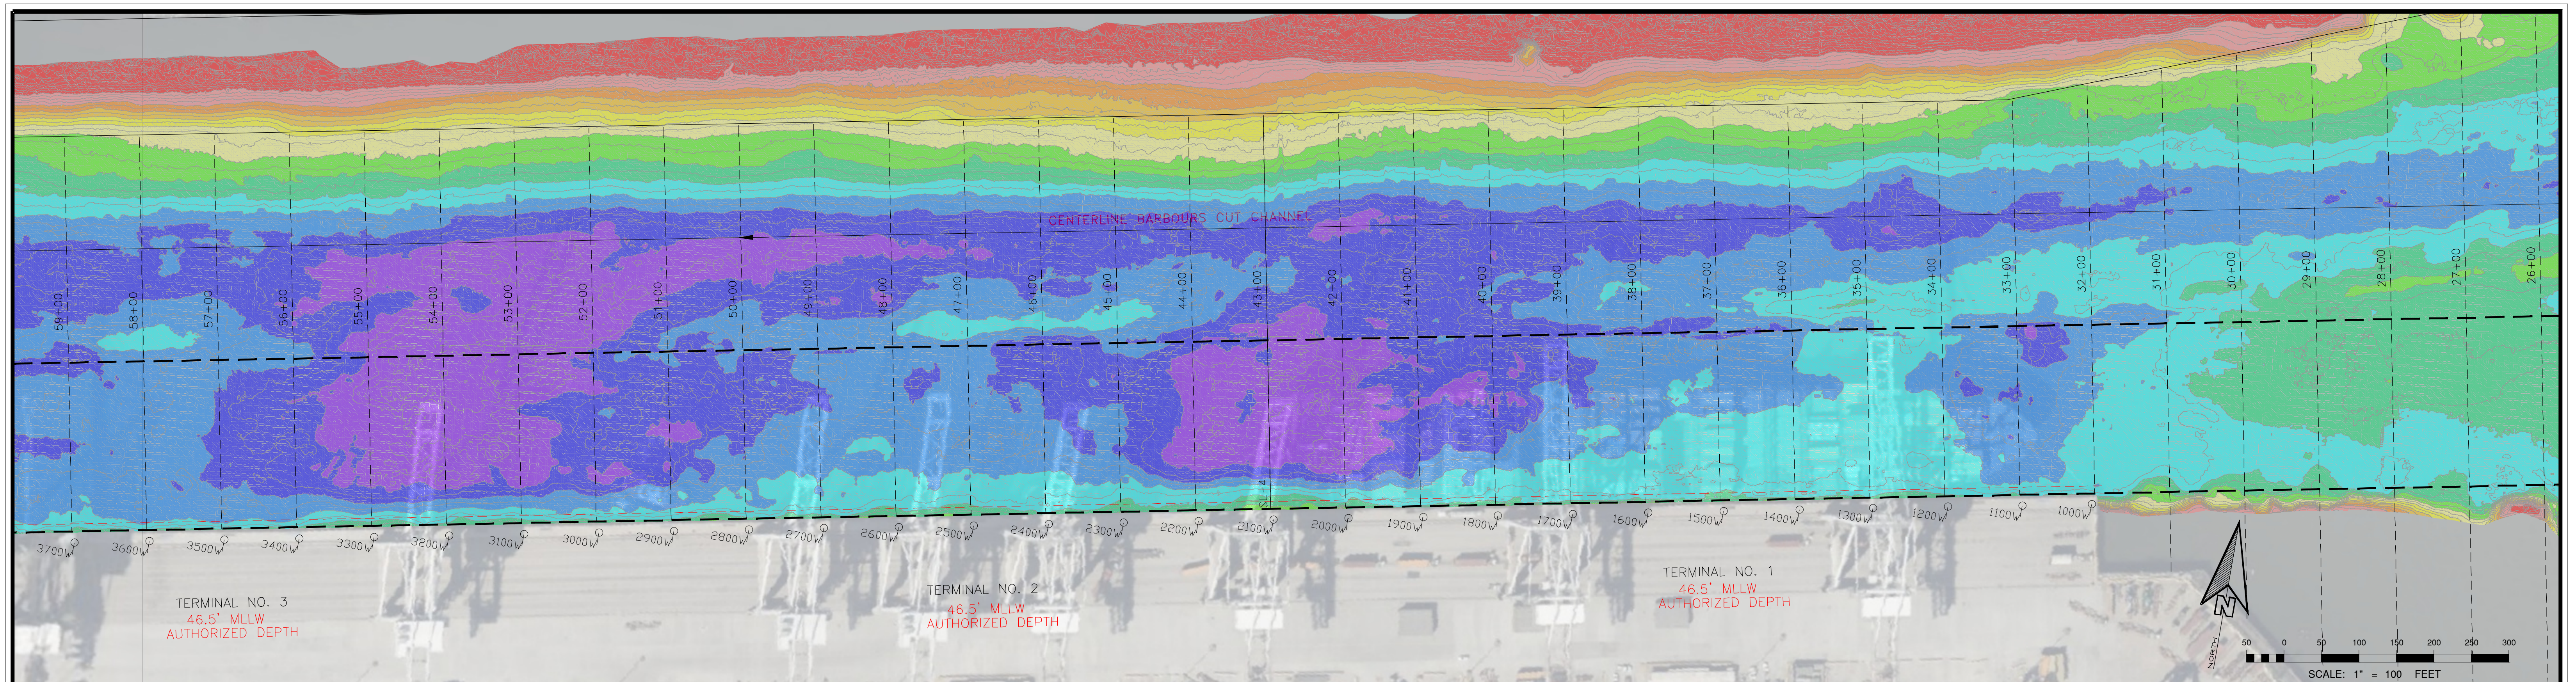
CENTERLINE BARBOURS CUT CHANNEL

59+00
58+00
57+00
56+00
55+00
54+00
53+00
52+00
51+00
50+00
49+00
48+00
47+00
46+00
45+00
44+00
43+00
42+00
41+00
40+00
39+00
38+00
37+00
36+00
35+00
34+00
33+00
32+00
31+00
30+00
29+00
28+00
27+00
26+00

3700W
3600W
3500W
3400W
3300W
3200W
3100W
3000W
2900W
2800W
2700W
2600W
2500W
2400W
2300W
2200W
2100W
2000W
1900W
1800W
1700W
1600W
1500W
1400W
1300W
1200W
1100W
1000W

TERMINAL NO. 3
46.5' MLLW
AUTHORIZED DEPTH

TERMINAL NO. 2
46.5' MLLW
AUTHORIZED DEPTH

TERMINAL NO. 1
46.5' MLLW
AUTHORIZED DEPTH

N
NORTH

50 0 50 100 150 200 250 300
SCALE: 1" = 100 FEET